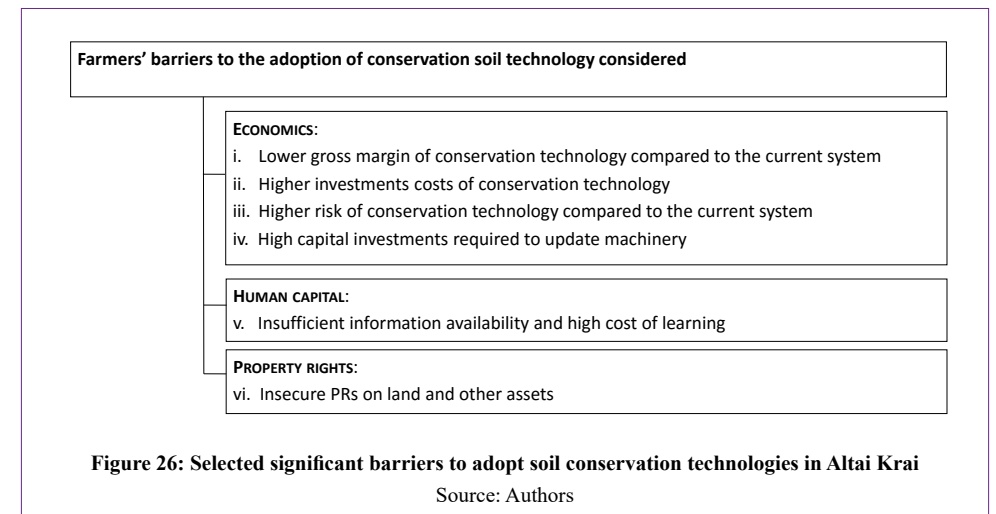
Farmers' barriers to the adoption of conservation soil technology considered

ECONOMICS:
i. Lower gross margin of conservation technology compared to the current system
ii. Higher investments costs of conservation technology
iii. Higher risk of conservation technology compared to the current system
iv. High capital investments required to update machinery

HUMAN CAPITAL:
v. Insufficient information availability and high cost of learning

PROPERTY RIGHTS:
vi. Insecure PRs on land and other assets

Figure 26: Selected significant barriers to adopt soil conservation technologies in Altai Krai
Source: Authors